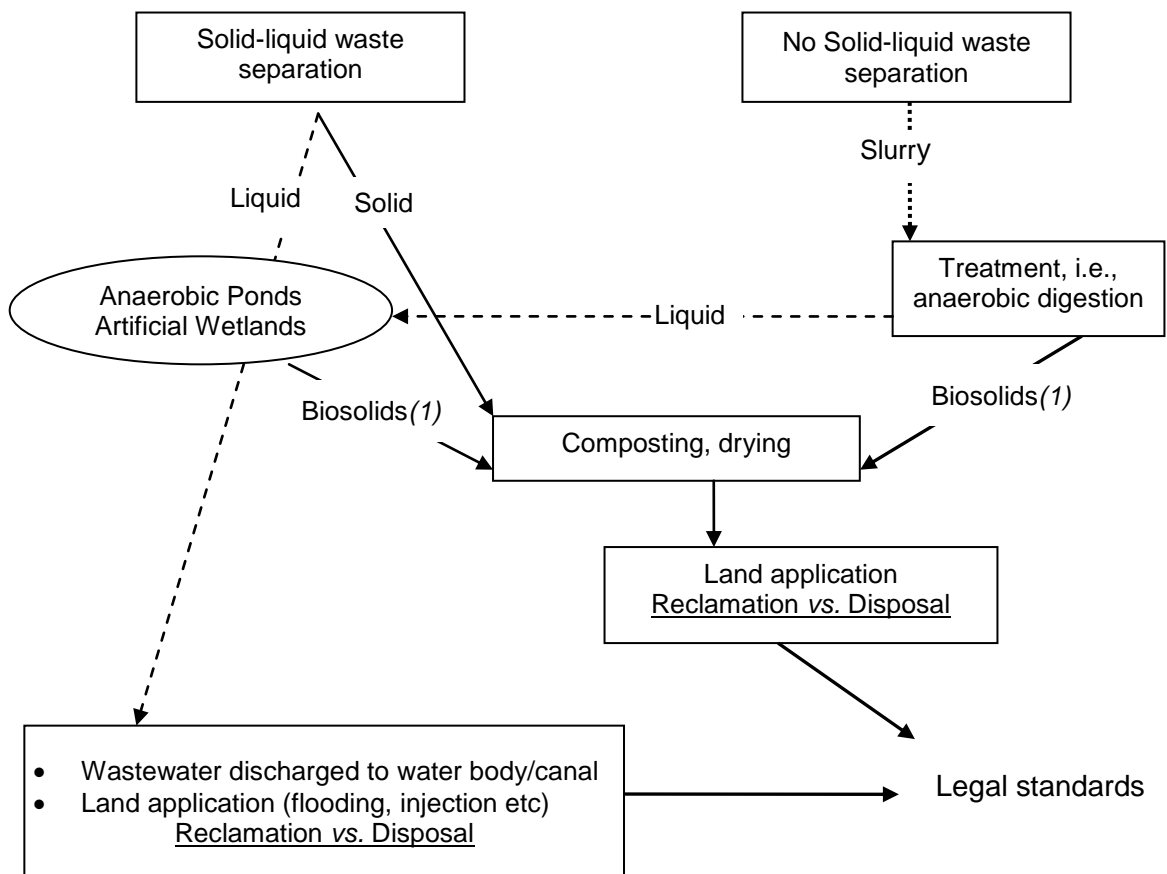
Solid-liquid waste separation

No Solid-liquid waste separation

Liquid

Solid

Slurry

Anaerobic Ponds
Artificial Wetlands

Liquid

Treatment, i.e., anaerobic digestion

Biosolids(1)

Biosolids(1)

Composting, drying

Land application
Reclamation vs. Disposal

- Wastewater discharged to water body/canal
- Land application (flooding, injection etc)
Reclamation vs. Disposal

Legal standards